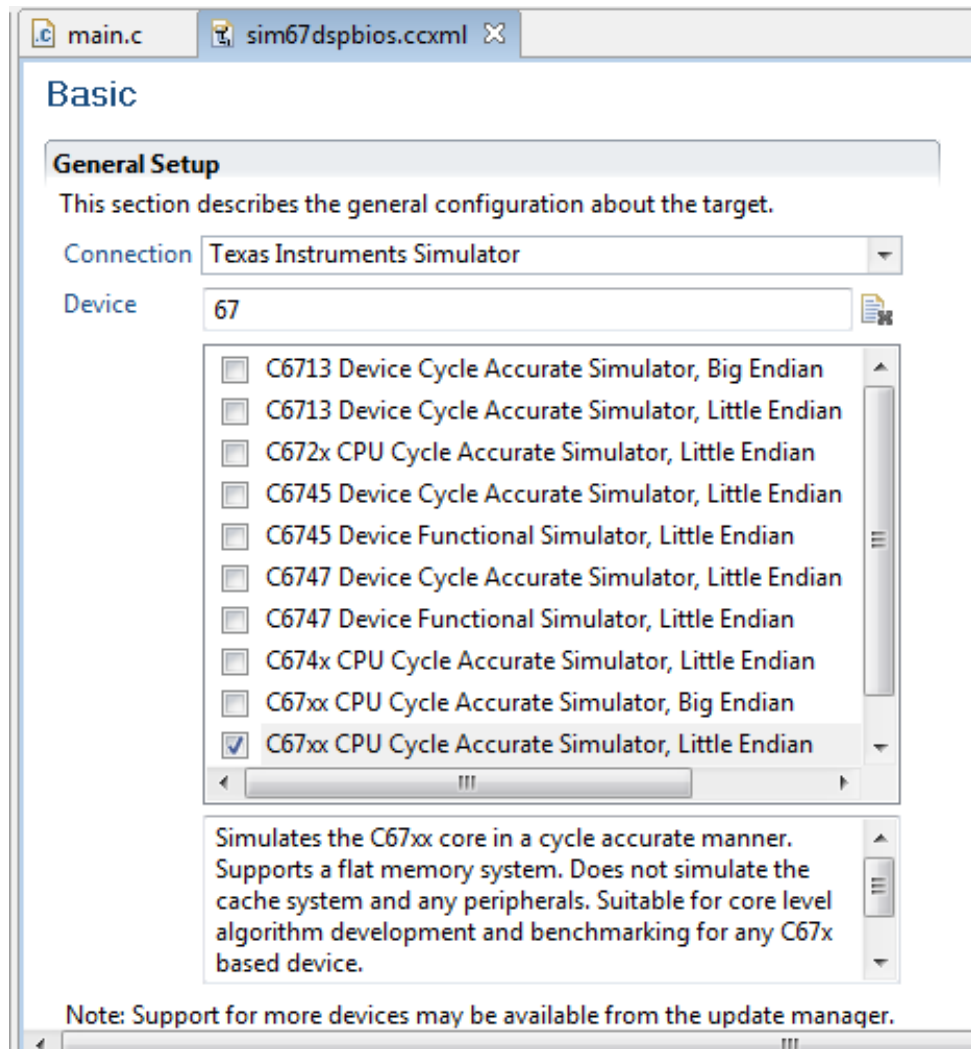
main.c
sim67dspbios.ccxml

Basic

General Setup

This section describes the general configuration about the target.

Connection Texas Instruments Simulator

Device 67

C6713 Device Cycle Accurate Simulator, Big Endian
C6713 Device Cycle Accurate Simulator, Little Endian
C672x CPU Cycle Accurate Simulator, Little Endian
C6745 Device Cycle Accurate Simulator, Little Endian
C6745 Device Functional Simulator, Little Endian
C6747 Device Cycle Accurate Simulator, Little Endian
C6747 Device Functional Simulator, Little Endian
C674x CPU Cycle Accurate Simulator, Little Endian
C67xx CPU Cycle Accurate Simulator, Big Endian
C67xx CPU Cycle Accurate Simulator, Little Endian

Simulates the C67xx core in a cycle accurate manner. Supports a flat memory system. Does not simulate the cache system and any peripherals. Suitable for core level algorithm development and benchmarking for any C67x based device.

Note: Support for more devices may be available from the update manager.